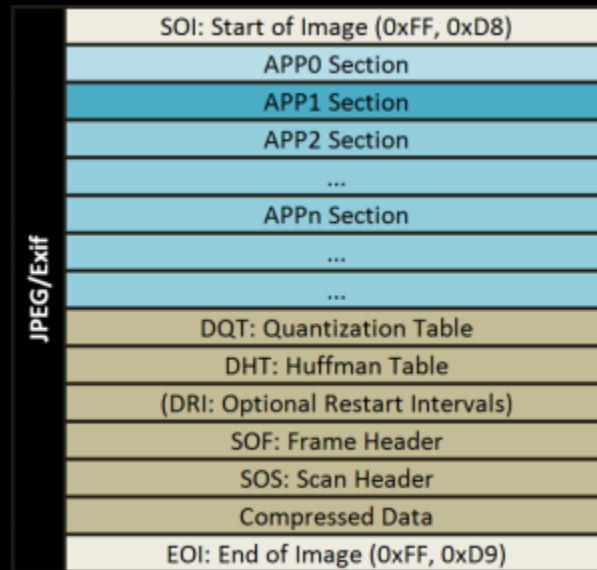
JPEG/Exif

SOI: Start of Image (0xFF, 0xD8)

APP0 Section

APP1 Section

APP2 Section

...

APPn Section

...

...

DQT: Quantization Table

DHT: Huffman Table

(DRI: Optional Restart Intervals)

SOF: Frame Header

SOS: Scan Header

Compressed Data

EOI: End of Image (0xFF, 0xD9)